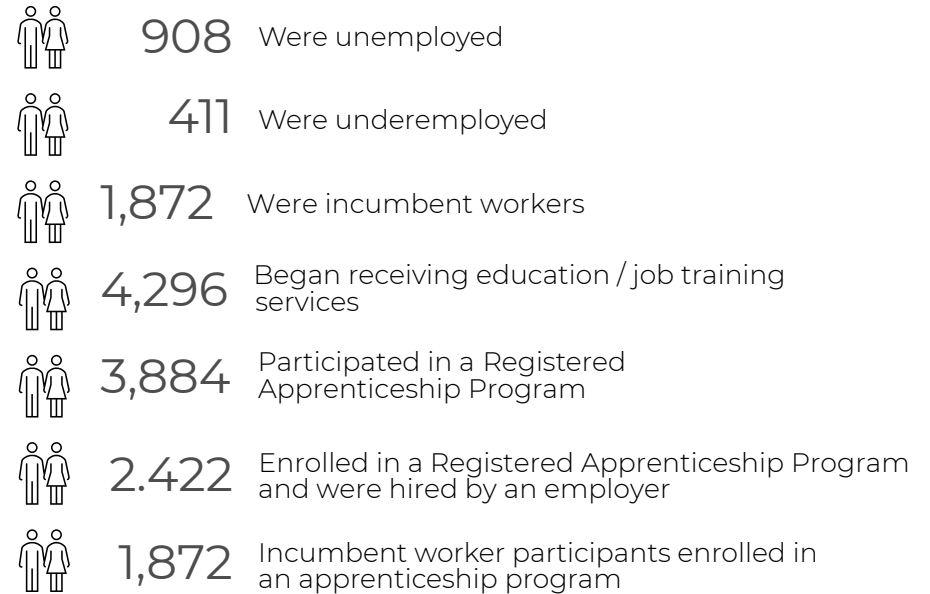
908 Were unemployed

411 Were underemployed

1,872 Were incumbent workers

4,296 Began receiving education / job training services

3,884 Participated in a Registered Apprenticeship Program

2.422 Enrolled in a Registered Apprenticeship Program and were hired by an employer

1,872 Incumbent worker participants enrolled in an apprenticeship program